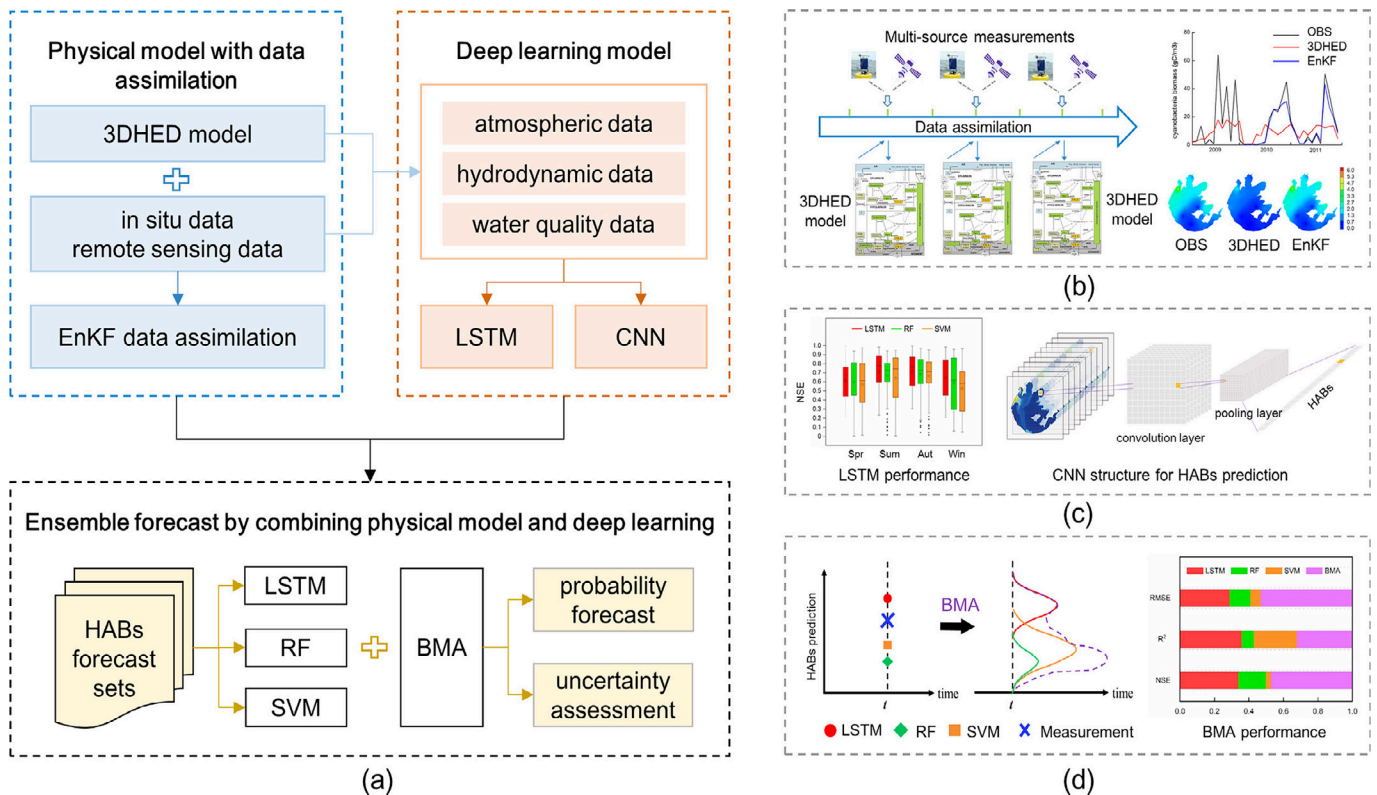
Physical model with data assimilation

3DHED model

in situ data
remote sensing data

EnKF data assimilation

Deep learning model

atmospheric data

hydrodynamic data

water quality data

LSTM

CNN

Ensemble forecast by combining physical model and deep learning

HABs forecast sets

LSTM

RF

SVM

BMA

probability forecast

uncertainty assessment

(a)

Multi-source measurements

Data assimilation

3DHED model

3DHED model

OBS
3DHED
EnKF

cyanobacteria biomass (g/m3)

2009 2010 2011

OBS 3DHED EnKF

(b)

LSTM RF SVM

NSE

Spr Sum Aut Win

LSTM performance

convolution layer

pooling layer

HABs

CNN structure for HABs prediction

(c)

HABs prediction

time

BMA

time

LSTM RF SVM Measurement

LSTM RF SVM BMA

RMSE

$R^2$

NSE

0.0 0.2 0.4 0.6 0.8 1.0

BMA performance

(d)